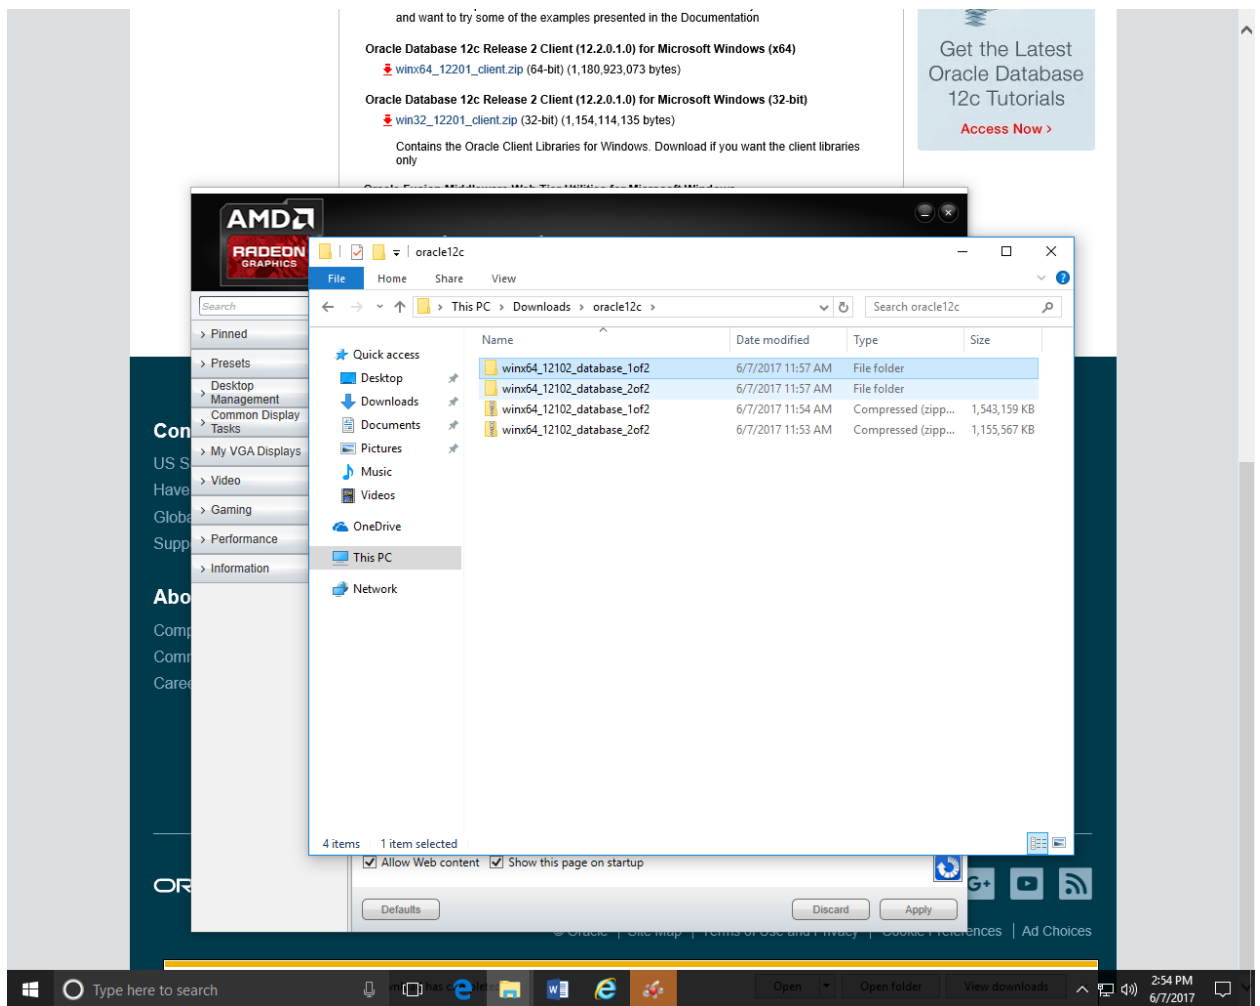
and want to try some of the examples presented in the Documentation

Oracle Database 12c Release 2 Client (12.2.0.1.0) for Microsoft Windows (x64)
winx64_12201_client.zip (64-bit) (1,180,923,073 bytes)

Oracle Database 12c Release 2 Client (12.2.0.1.0) for Microsoft Windows (32-bit)
win32_12201_client.zip (32-bit) (1,154,114,135 bytes)

Contains the Oracle Client Libraries for Windows. Download if you want the client libraries only

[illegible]

Get the Latest Oracle Database 12c Tutorials
Access Now ›

AMD
RADEON
GRAPHICS

Search
› Pinned
› Presets
› Desktop Management
› Common Display Tasks
› My VGA Displays
› Video
› Gaming
› Performance
› Information

Con
US S
Have
Globa
Supp

Abo
Comp
Comm
Caree

oracle12c
File Home Share View
› This PC › Downloads › oracle12c ›
Search oracle12c

Quick access
Desktop
Downloads
Documents
Pictures
Music
Videos
OneDrive
This PC
Network

| Name | Date modified | Type | Size |
|---|---|---|---|
| winx64_12102_database_1of2 | 6/7/2017 11:57 AM | File folder | |
| winx64_12102_database_2of2 | 6/7/2017 11:57 AM | File folder | |
| winx64_12102_database_1of2 | 6/7/2017 11:54 AM | Compressed (zipp... | 1,543,159 KB |
| winx64_12102_database_2of2 | 6/7/2017 11:53 AM | Compressed (zipp... | 1,155,567 KB |

4 items 1 item selected

Allow Web content Show this page on startup
Defaults Discard Apply

OR
© Oracle | Site Map | Terms of Use and Privacy | Cookie Preferences | Ad Choices

Type here to search
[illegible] has completed.
Open Open folder View downloads
2:54 PM
6/7/2017